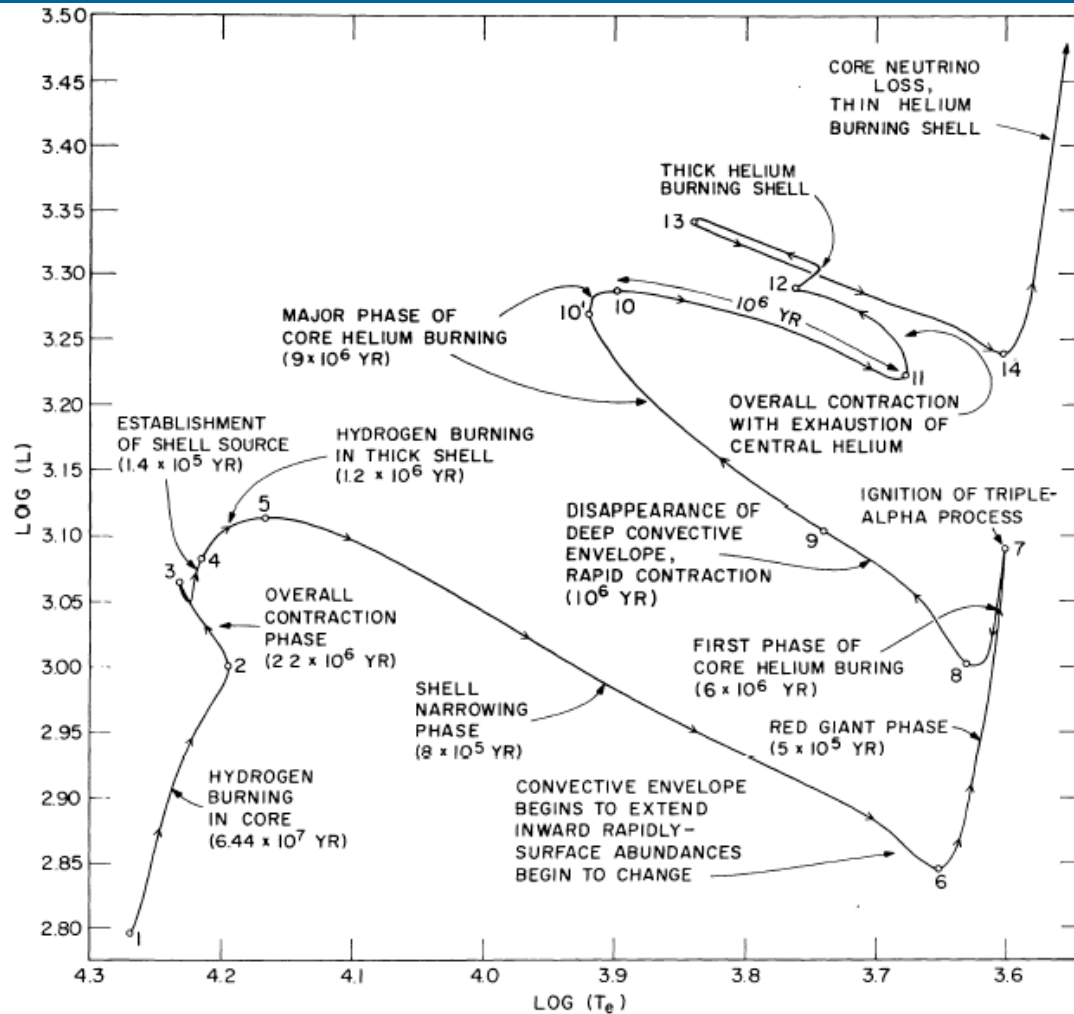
3.50
3.45
3.40
3.35
3.30
3.25
3.20
3.15
3.10
3.05
3.00
2.95
2.90
2.85
2.80

LOG (L)

4.3
4.2
4.1
4.0
3.9
3.8
3.7
3.6

LOG ($T_e$)

CORE NEUTRINO LOSS, THIN HELIUM BURNING SHELL

THICK HELIUM BURNING SHELL

13

12

10'

10

$10^6$ YR

11

14

MAJOR PHASE OF CORE HELIUM BURNING ($9 \times 10^6$ YR)

OVERALL CONTRACTION WITH EXHAUSTION OF CENTRAL HELIUM

ESTABLISHMENT OF SHELL SOURCE ($1.4 \times 10^5$ YR)

HYDROGEN BURNING IN THICK SHELL ($1.2 \times 10^6$ YR)

5

IGNITION OF TRIPLE-ALPHA PROCESS

7

DISAPPEARANCE OF DEEP CONVECTIVE ENVELOPE, RAPID CONTRACTION ($10^6$ YR)

9

3

4

OVERALL CONTRACTION PHASE ($2.2 \times 10^6$ YR)

2

FIRST PHASE OF CORE HELIUM BURING ($6 \times 10^6$ YR)

8

SHELL NARROWING PHASE ($8 \times 10^5$ YR)

RED GIANT PHASE ($5 \times 10^5$ YR)

HYDROGEN BURNING IN CORE ($6.44 \times 10^7$ YR)

CONVECTIVE ENVELOPE BEGINS TO EXTEND INWARD RAPIDLY-SURFACE ABUNDANCES BEGIN TO CHANGE

6

1